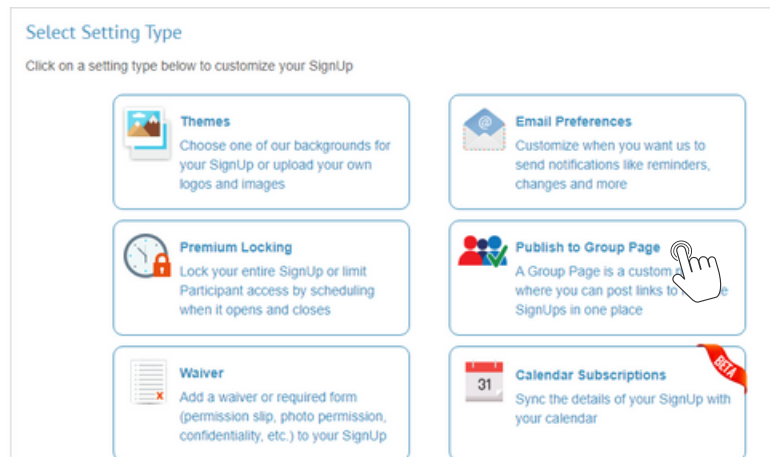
Select Setting Type

Click on a setting type below to customize your SignUp

Themes
Choose one of our backgrounds for your SignUp or upload your own logos and images

Email Preferences
Customize when you want us to send notifications like reminders, changes and more

Premium Locking
Lock your entire SignUp or limit Participant access by scheduling when it opens and closes

Publish to Group Page
A Group Page is a custom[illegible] where you can post links to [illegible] SignUps in one place

Waiver
Add a waiver or required form (permission slip, photo permission, confidentiality, etc.) to your SignUp

31
Calendar Subscriptions
BETA
Sync the details of your SignUp with your calendar